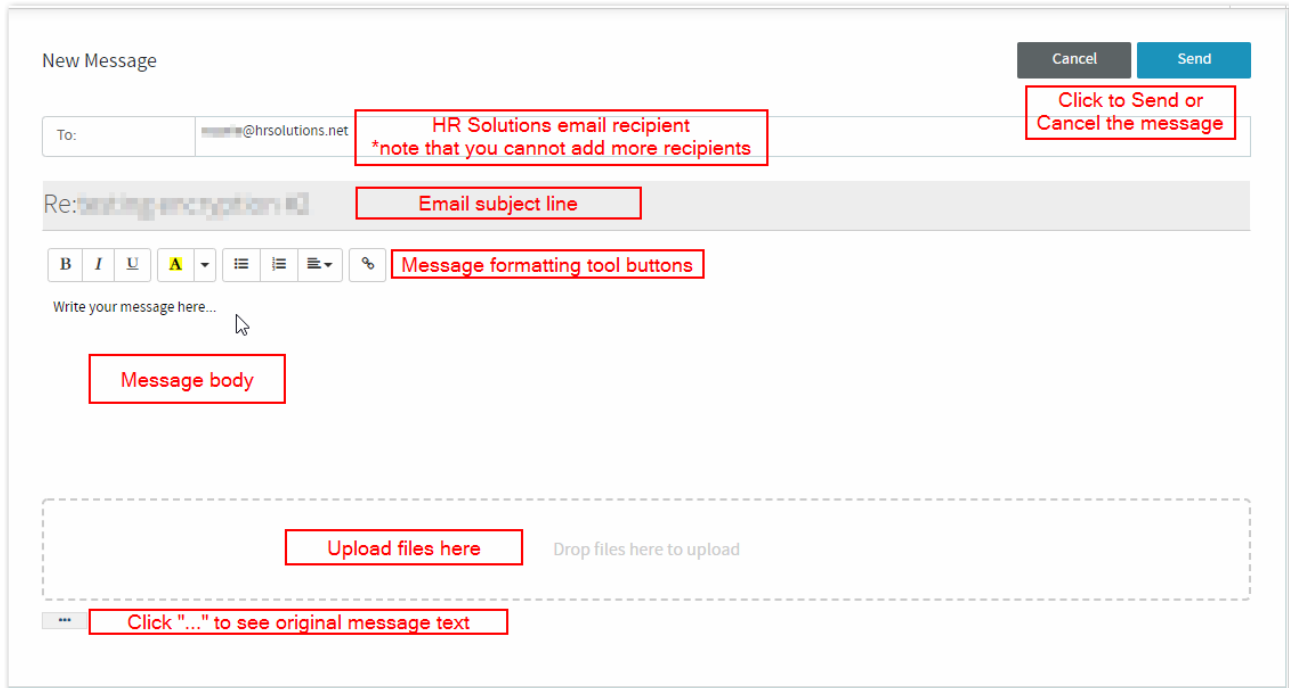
New Message

Cancel Send

Click to Send or Cancel the message

To: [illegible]@hrsolutions.net

HR Solutions email recipient
*note that you cannot add more recipients

Re:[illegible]

Email subject line

B I U A

Message formatting tool buttons

Write your message here...

Message body

Upload files here

Drop files here to upload

...

Click "..." to see original message text